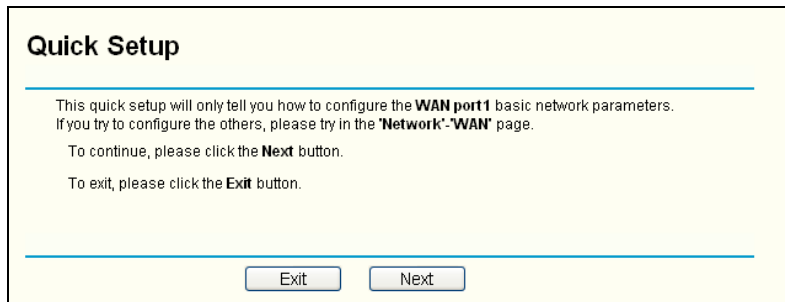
Quick Setup

This quick setup will only tell you how to configure the WAN port1 basic network parameters. If you try to configure the others, please try in the 'Network'-'WAN' page.

To continue, please click the Next button.

To exit, please click the Exit button.

Exit Next